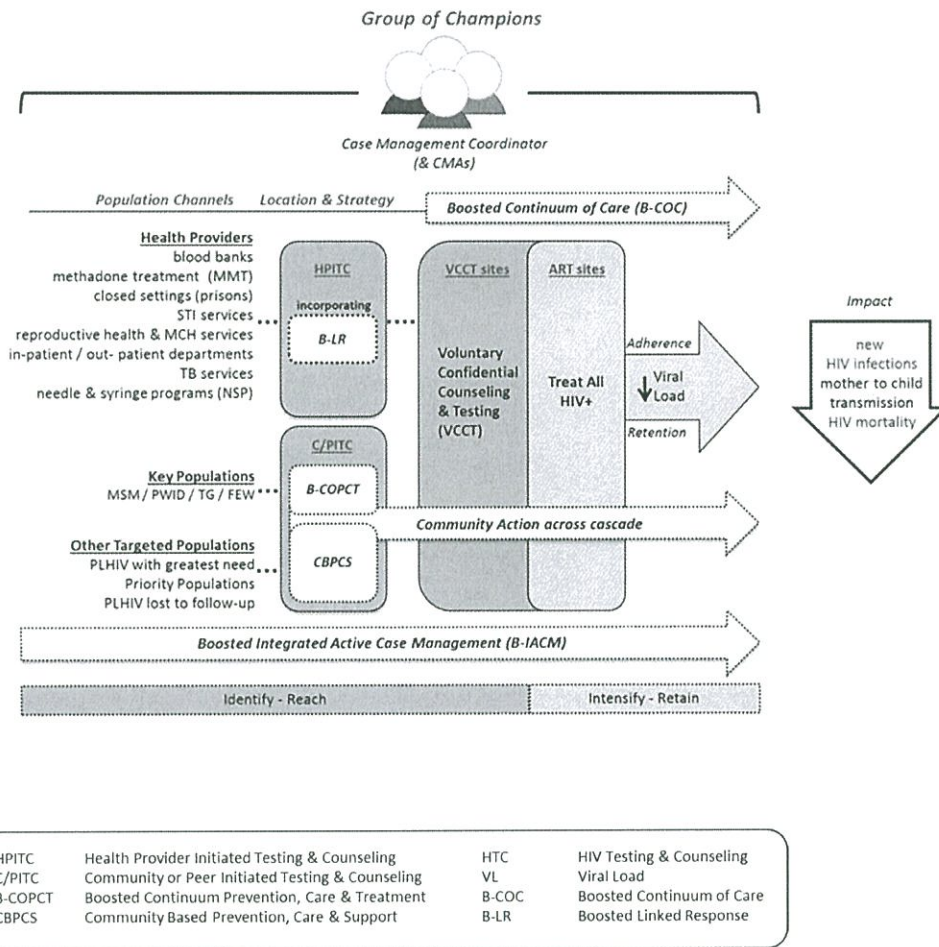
Group of Champions

Case Management Coordinator (& CMAs)

Population Channels Location & Strategy

Boosted Continuum of Care (B-COC)

Health Providers
blood banks
methadone treatment (MMT)
closed settings (prisons)
STI services
reproductive health & MCH services
in-patient / out- patient departments
TB services
needle & syringe programs (NSP)

HPITC
incorporating
B-LR

VCCT sites
Voluntary Confidential Counseling & Testing (VCCT)

ART sites
Treat All HIV+

Adherence
Viral Load
Retention

Impact
new HIV infections mother to child transmission HIV mortality

C/PITC
B-COPCT
CBPCS

Key Populations
MSM / PWID / TG / FEW

Community Action across cascade

Other Targeted Populations
PLHIV with greatest need
Priority Populations
PLHIV lost to follow-up

Boosted Integrated Active Case Management (B-IACM)

Identify - Reach
Intensify - Retain

| | | | |
|---|---|---|---|
| HPITC | Health Provider Initiated Testing & Counseling | HTC | HIV Testing & Counseling |
| C/PITC | Community or Peer Initiated Testing & Counseling | VL | Viral Load |
| B-COPCT | Boosted Continuum Prevention, Care & Treatment | B-COC | Boosted Continuum of Care |
| CBPCS | Community Based Prevention, Care & Support | B-LR | Boosted Linked Response |